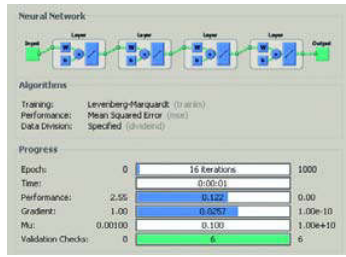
Neural Network

Input

Layer

Layer

Layer

Layer

Output

Algorithms

Training: Levenberg-Marquardt (trainlm)
Performance: Mean Squared Error (mse)
Data Division: Specified (divideind)

Progress

| | | | |
|---|---|---|---|
| Epoch: | 0 | 16 iterations | 1000 |
| Time: | | 0:00:01 | |
| Performance: | 2.55 | 0.122 | 0.00 |
| Gradient: | 1.00 | 0.0257 | 1.00e-10 |
| Mu: | 0.00100 | 0.100 | 1.00e+10 |
| Validation Checks: | 0 | 6 | 6 |